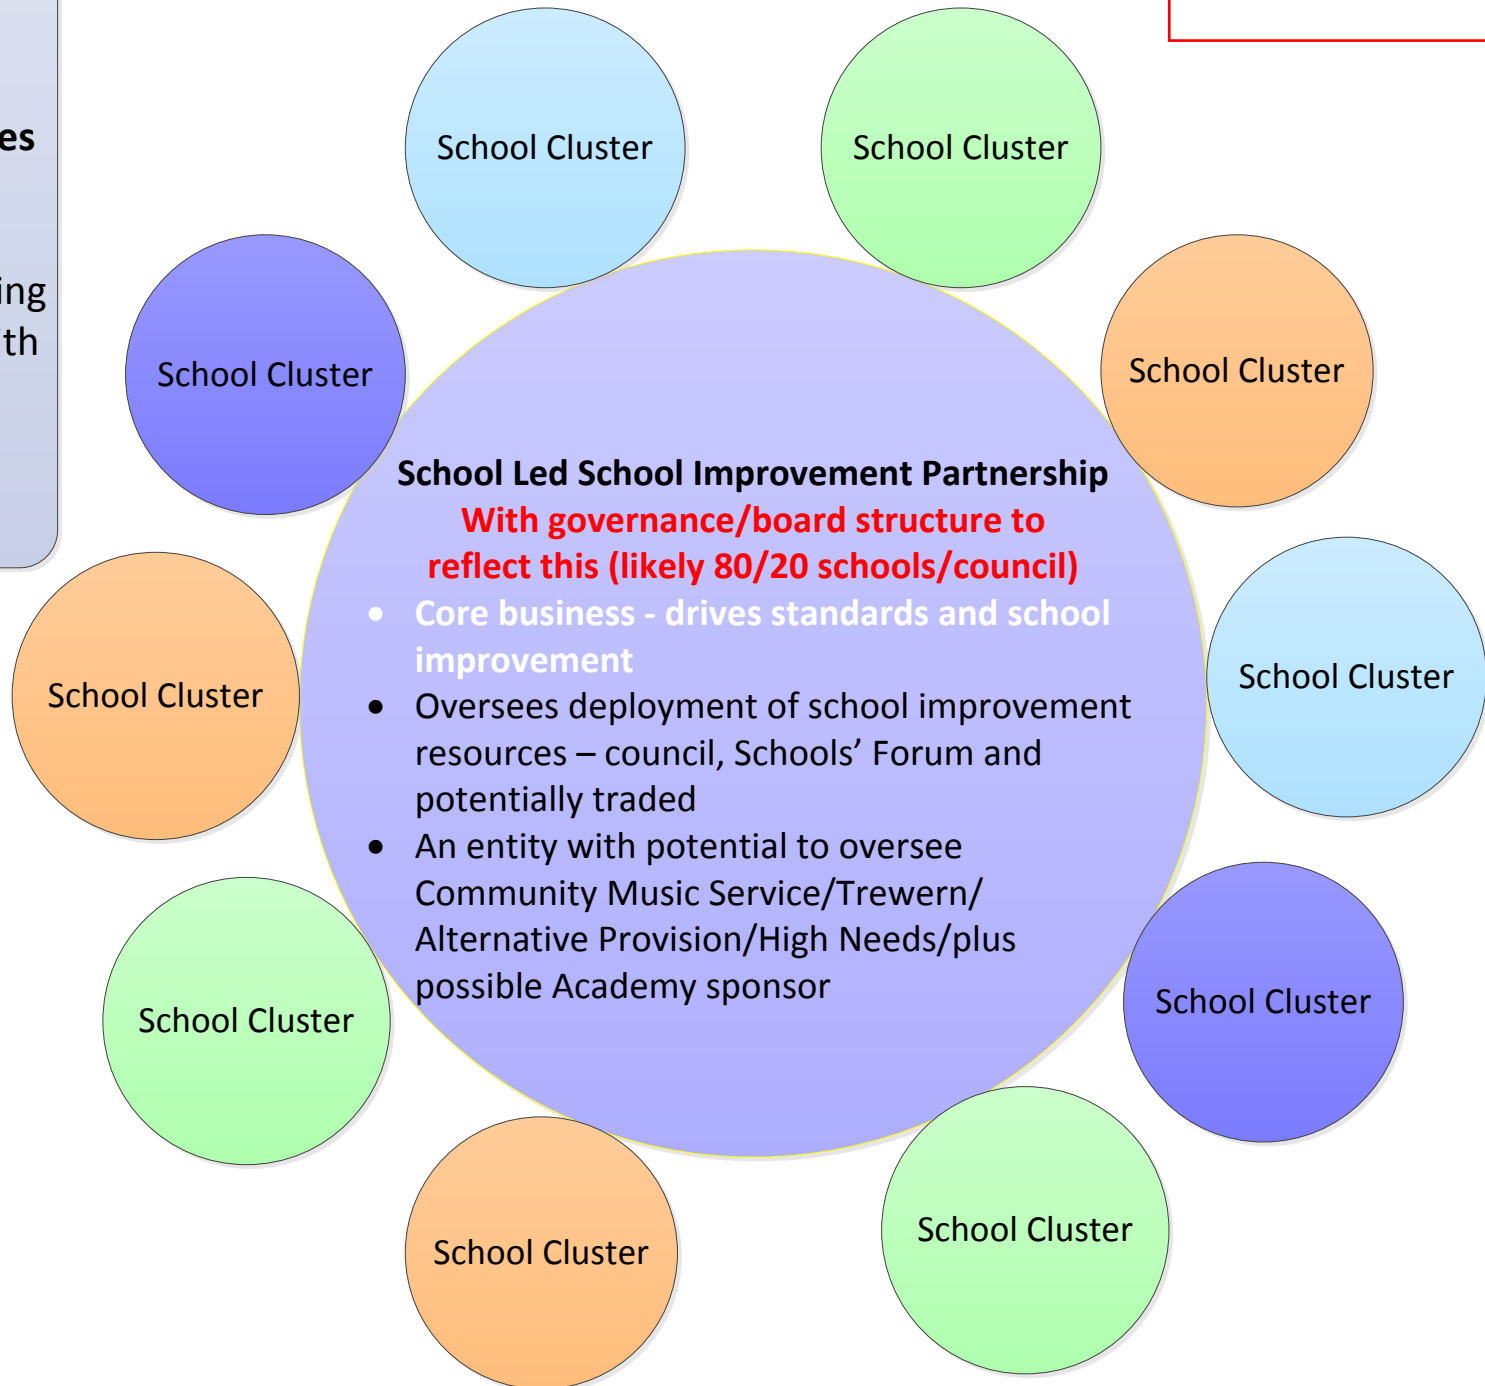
es

ing
th

School Cluster

School Cluster

School Cluster

School Cluster

School Led School Improvement Partnership
With governance/board structure to reflect this (likely 80/20 schools/council)

- Core business - drives standards and school improvement
- Oversees deployment of school improvement resources – council, Schools' Forum and potentially traded
- An entity with potential to oversee Community Music Service/Trewern/ Alternative Provision/High Needs/plus possible Academy sponsor

School Cluster

School Cluster

School Cluster

School Cluster

School Cluster

School Cluster

School Cluster